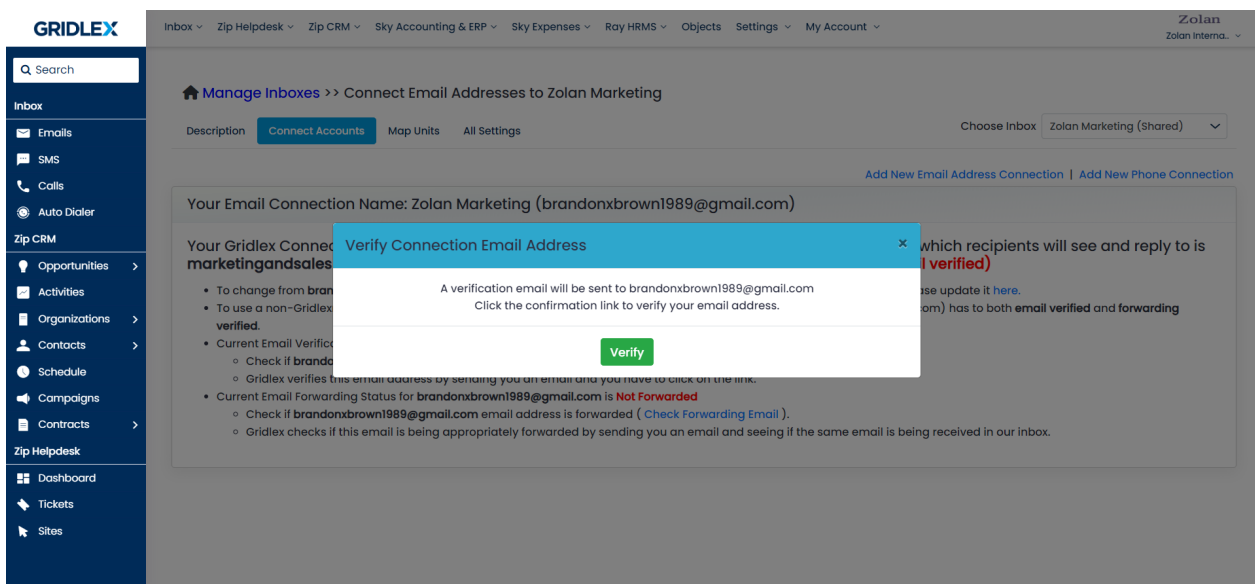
GRIDLEX

Inbox ⌄ Zip Helpdesk ⌄ Zip CRM ⌄ Sky Accounting & ERP ⌄ Sky Expenses ⌄ Ray HRMS ⌄ Objects Settings ⌄ My Account ⌄

Zolan
Zolan Interna.. ⌄

Search

Inbox
Emails
SMS
Calls
Auto Dialer
Zip CRM
Opportunities
Activities
Organizations
Contacts
Schedule
Campaigns
Contracts
Zip Helpdesk
Dashboard
Tickets
Sites

Manage Inboxes >> Connect Email Addresses to Zolan Marketing

Description Connect Accounts Map Units All Settings

Choose Inbox Zolan Marketing (Shared)

Add New Email Address Connection | Add New Phone Connection

Your Email Connection Name: Zolan Marketing (brandonxbrown1989@gmail.com)

Your Gridlex Connec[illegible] which recipients will see and reply to is marketingandsales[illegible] l verified)

• To change from bran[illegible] ase update it here.
• To use a non-Gridlex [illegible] om) has to both email verified and forwarding verified.
• Current Email Verific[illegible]
  ◦ Check if brando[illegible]
  ◦ Gridlex verifies this email address by sending you an email and you have to click on the link.
• Current Email Forwarding Status for brandonxbrown1989@gmail.com is Not Forwarded
  ◦ Check if brandonxbrown1989@gmail.com email address is forwarded ( Check Forwarding Email ).
  ◦ Gridlex checks if this email is being appropriately forwarded by sending you an email and seeing if the same email is being received in our inbox.

Verify Connection Email Address ×

A verification email will be sent to brandonxbrown1989@gmail.com
Click the confirmation link to verify your email address.

Verify